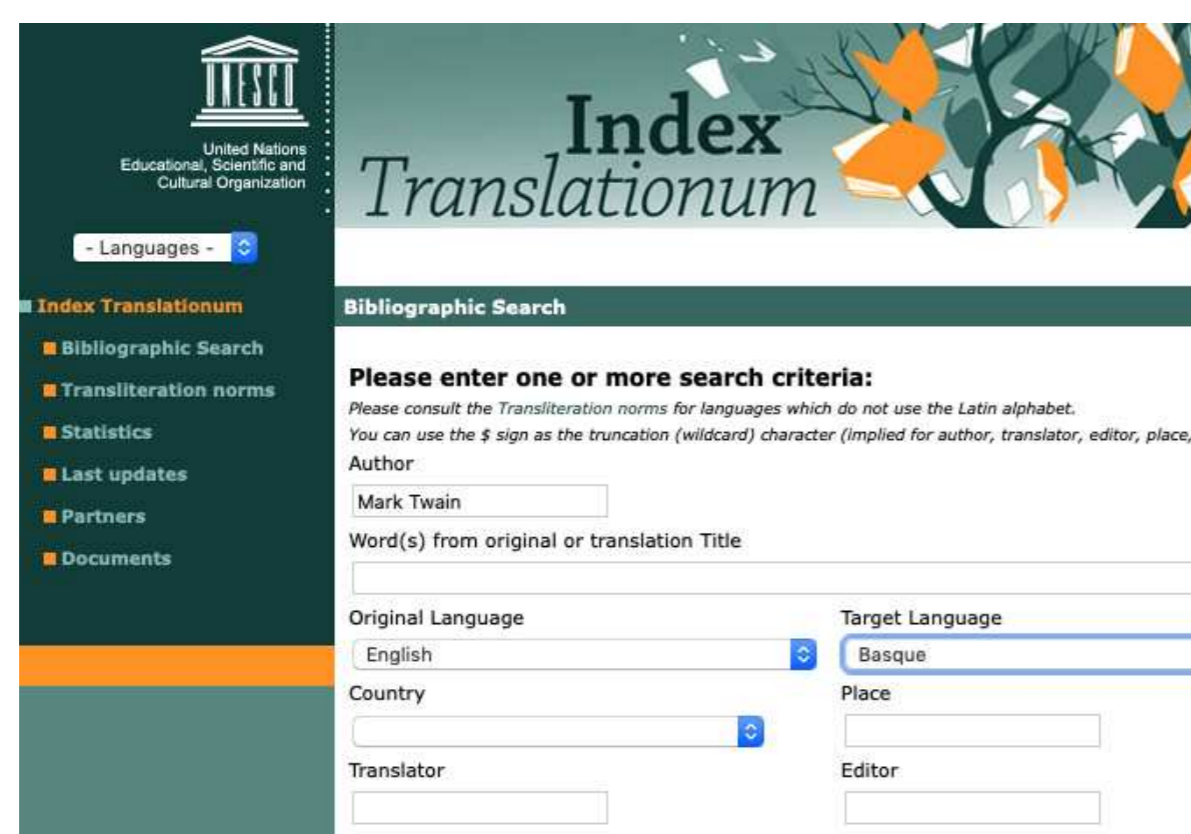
UNESCO

United Nations
Educational, Scientific and
Cultural Organization

- Languages -

Index Translationum

Index Translationum

Bibliographic Search

Transliteration norms

Statistics

Last updates

Partners

Documents

Bibliographic Search

Please enter one or more search criteria:

Please consult the Transliteration norms for languages which do not use the Latin alphabet.

You can use the $ sign as the truncation (wildcard) character (implied for author, translator, editor, place,

Author

Mark Twain

Word(s) from original or translation Title

Original Language

English

Target Language

Basque

Country

Place

Translator

Editor